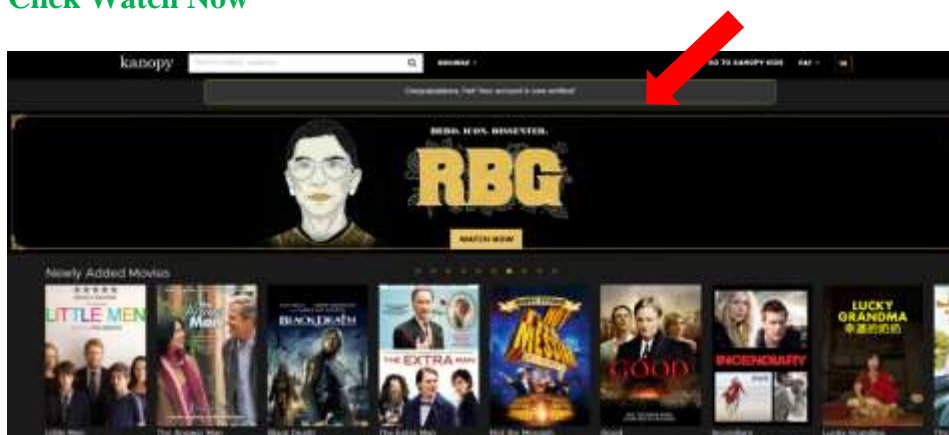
Click Watch Now

kanopy

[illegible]

BROWSE

GO TO KANOPY KIDS

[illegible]

Congratulations, Hal! Your account is now verified!

HERO. ICON. DISSENTER.

RBG

WATCH NOW

Newly Added Movies

LITTLE MEN

BLACK DEATH

THE EXTRA MAN

GOOD

INCENDIARY

LUCKY GRANDMA

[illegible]